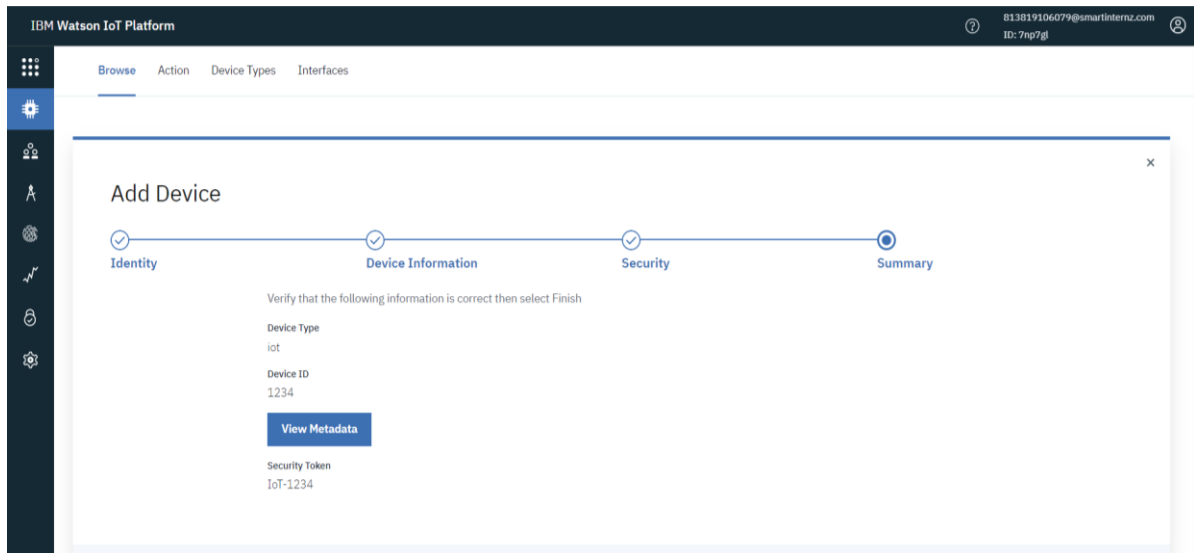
IBM Watson IoT Platform

813819106079@smartinternz.com
ID: 7np7gl

Browse Action Device Types Interfaces

×

Add Device

Identity Device Information Security Summary

Verify that the following information is correct then select Finish

Device Type
iot

Device ID
1234

View Metadata

Security Token
IoT-1234